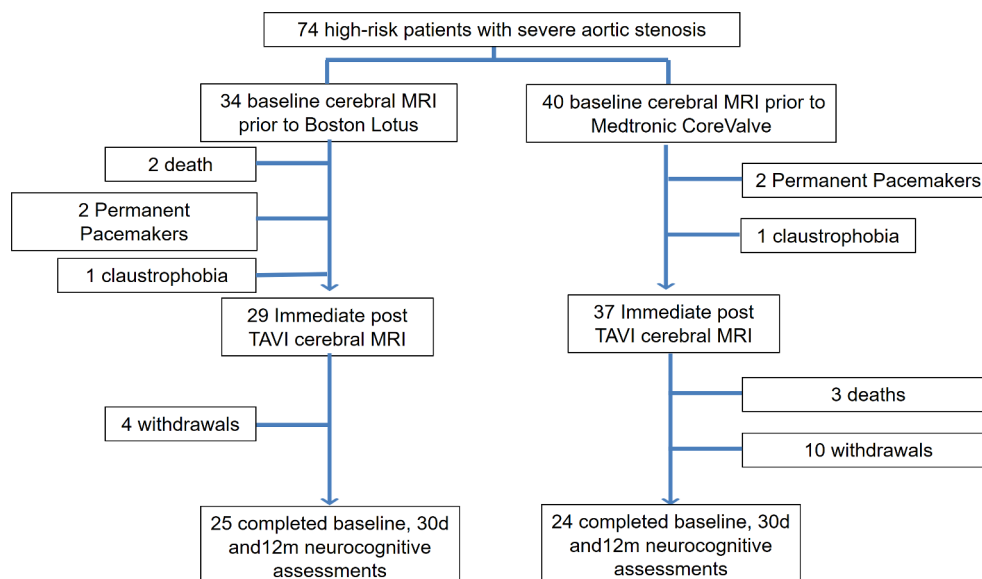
74 high-risk patients with severe aortic stenosis

34 baseline cerebral MRI prior to Boston Lotus

2 death

2 Permanent Pacemakers

1 claustrophobia

29 Immediate post TAVI cerebral MRI

4 withdrawals

25 completed baseline, 30d and12m neurocognitive assessments

40 baseline cerebral MRI prior to Medtronic CoreValve

2 Permanent Pacemakers

1 claustrophobia

37 Immediate post TAVI cerebral MRI

3 deaths

10 withdrawals

24 completed baseline, 30d and12m neurocognitive assessments